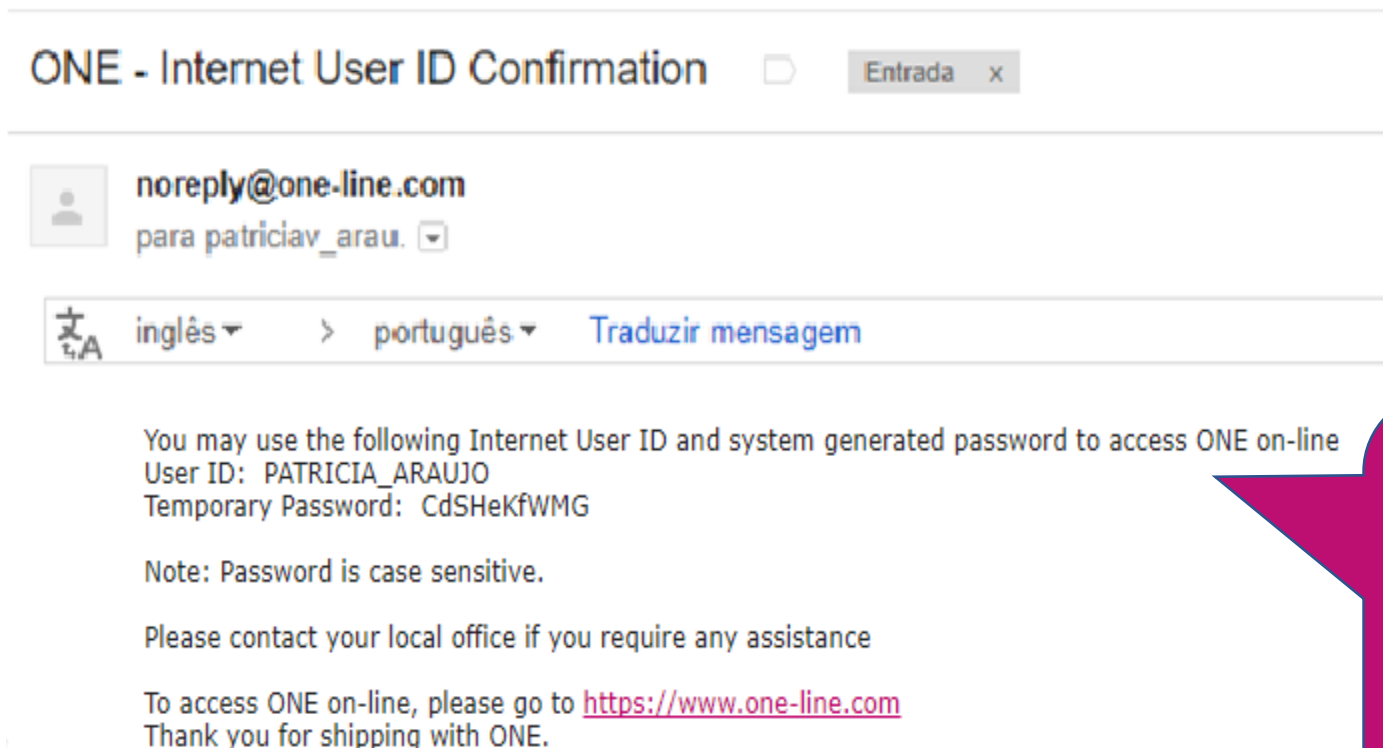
ONE - Internet User ID Confirmation

Entrada x

noreply@one-line.com
para patriciav_arau.

inglês > português Traduzir mensagem

You may use the following Internet User ID and system generated password to access ONE on-line
User ID: PATRICIA_ARAUJO
Temporary Password: CdSHeKfWMG

Note: Password is case sensitive.

Please contact your local office if you require any assistance

To access ONE on-line, please go to https://www.one-line.com
Thank you for shipping with ONE.